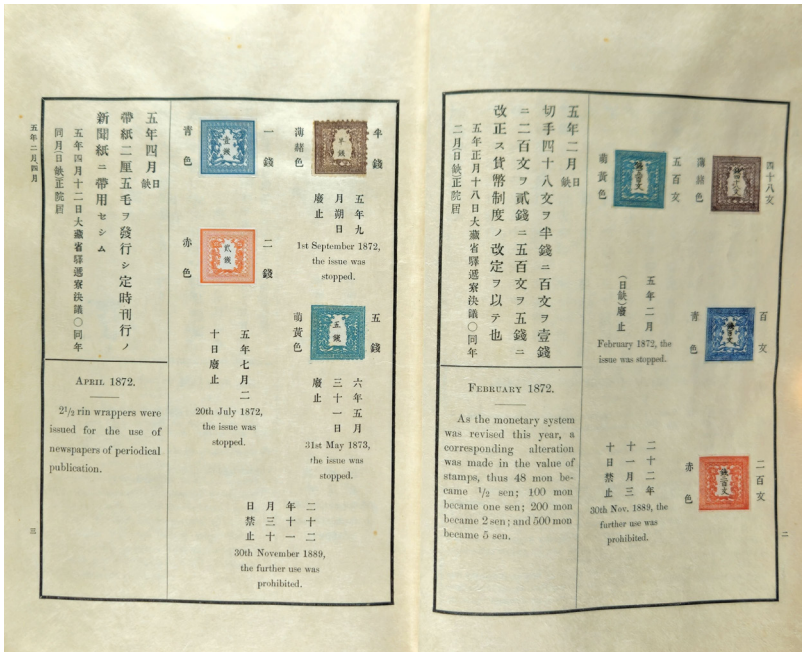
五年二月四月

五年四月 日缺
帶紙二厘五毛ヲ發行シ定時刊行ノ
新聞紙ニ帶用セシム
五年四月十二日大藏省驛遞寮決議○同年
同月日缺正院回

半錢
薄錆色
五年九月朔日廢止
1st September 1872, the issue was stopped.

一錢
青色

二錢
赤色
五年七月二十日廢止
20th July 1872, the issue was stopped.

五錢
萌黃色
六年五月三十一日廢止
31st May 1873, the issue was stopped.

二十二年十一月三十日禁止
30th November 1889, the further use was prohibited.

April 1872.

$2\frac{1}{2}$ rin wrappers were issued for the use of newspapers of periodical publication.

三

五年二月 日缺
切手四十八文ヲ半錢ニ百文ヲ壹錢ニ二百文ヲ貳錢ニ五百文ヲ五錢ニ改正ス貨幣制度ノ改定ヲ以テ也
五年正月十八日大藏省驛遞寮決議○同年
二月日缺正院回

四十八文
薄錆色

百文
青色
五年二月(日缺)廢止
February 1872, the issue was stopped.

五百文
萌黃色

二百文
赤色
二十二年十一月三十日禁止
30th Nov. 1889, the further use was prohibited.

February 1872.

As the monetary system was revised this year, a corresponding alteration was made in the value of stamps, thus 48 mon became $\frac{1}{2}$ sen; 100 mon became one sen; 200 mon became 2 sen; and 500 mon became 5 sen.

二